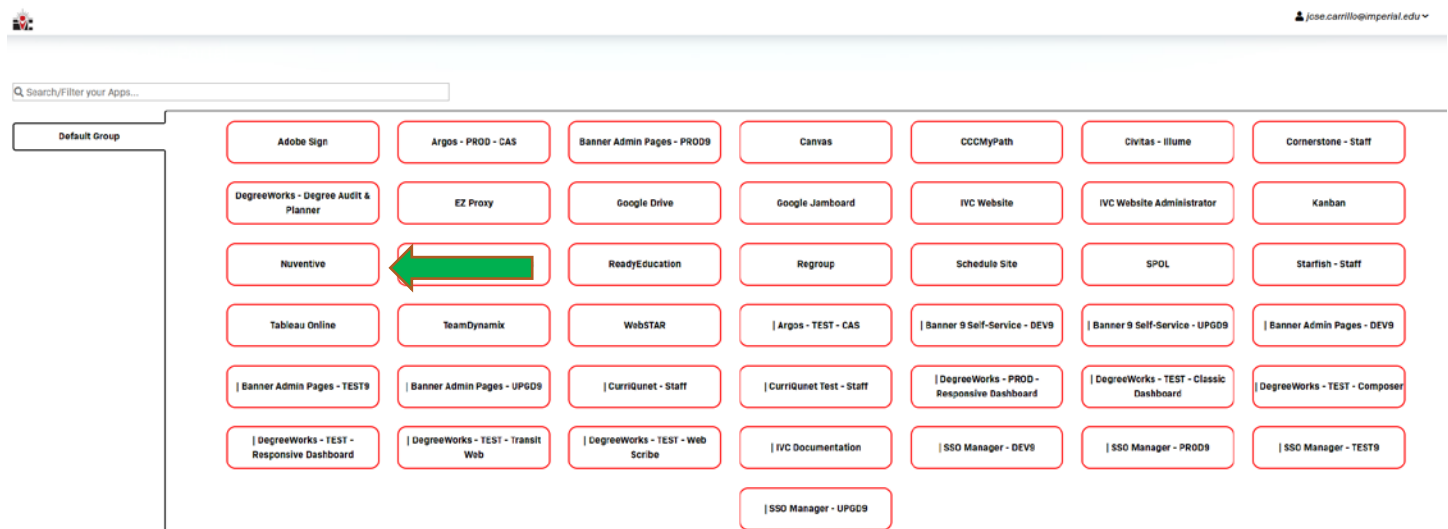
jcse.carrillo@imperial.edu

Search/Filter your Apps...

Default Group

Adobe Sign
Argos - PROD - CAS
Banner Admin Pages - PROD9
Canvas
CCCMyPath
Civitas - Illume
Cornerstone - Staff
DegreeWorks - Degree Audit & Planner
EZ Proxy
Google Drive
Google Jamboard
IVC Website
IVC Website Administrator
Kanban
Nuventive
ReadyEducation
Regroup
Schedule Site
SPOL
Starfish - Staff
Tableau Online
TeamDynamix
WebSTAR
| Argos - TEST - CAS
| Banner 9 Self-Service - DEV9
| Banner 9 Self-Service - UPGD9
| Banner Admin Pages - DEV9
| Banner Admin Pages - TEST9
| Banner Admin Pages - UPGD9
| CurriQunet - Staff
| CurriQunet Test - Staff
| DegreeWorks - PROD - Responsive Dashboard
| DegreeWorks - TEST - Classic Dashboard
| DegreeWorks - TEST - Composer
| DegreeWorks - TEST - Responsive Dashboard
| DegreeWorks - TEST - Transit Web
| DegreeWorks - TEST - Web Scribe
| IVC Documentation
| SSO Manager - DEV9
| SSO Manager - PROD9
| SSO Manager - TEST9
| SSO Manager - UPGD9